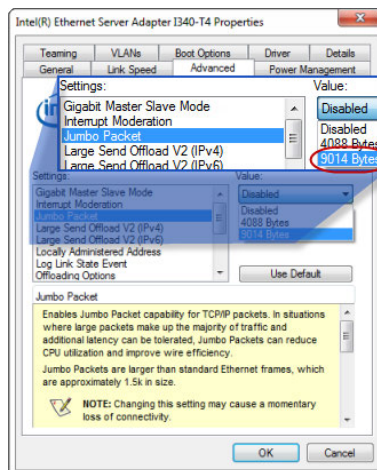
Intel(R) Ethernet Server Adapter I340-T4 Properties

Teaming | VLANs | Boot Options | Driver | Details
General | Link Speed | Advanced | Power Management

Settings:
Gigabit Master Slave Mode
Interrupt Moderation
Jumbo Packet
Large Send Offload V2 (IPv4)
Large Send Offload V2 (IPv6)

Value:
Disabled
Disabled
4088 Bytes
9014 Bytes

Settings:
Gigabit Master Slave Mode
Interrupt Moderation
Jumbo Packet
Large Send Offload V2 (IPv4)
Large Send Offload V2 (IPv6)
Locally Administered Address
Log Link State Event
Offloading Options

Value:
Disabled
Disabled
4088 Bytes
9014 Bytes

Use Default

Jumbo Packet

Enables Jumbo Packet capability for TCP/IP packets. In situations where large packets make up the majority of traffic and additional latency can be tolerated, Jumbo Packets can reduce CPU utilization and improve wire efficiency.

Jumbo Packets are larger than standard Ethernet frames, which are approximately 1.5k in size.

NOTE: Changing this setting may cause a momentary loss of connectivity.

OK | Cancel